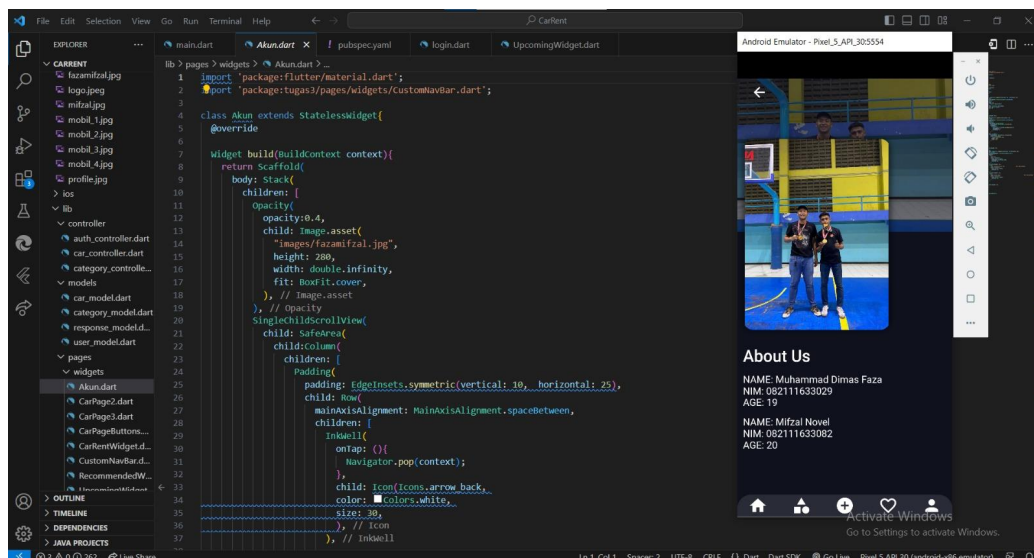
File Edit Selection View Go Run Terminal Help ← → CarRent

EXPLORER ...
CARRENT
fazamifzal.jpg
logo.jpeg
mifzal.jpg
mobil_1.jpg
mobil_2.jpg
mobil_3.jpg
mobil_4.jpg
profile.jpg
> ios
lib
controller
auth_controller.dart
car_controller.dart
category_controlle...
models
car_model.dart
category_model.dart
response_model.d...
user_model.dart
pages
widgets
Akun.dart
CarPage2.dart
CarPage3.dart
CarPageButtons...
CarRentWidget.d...
CustomNavBar.d...
RecommendedW...
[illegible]
> OUTLINE
> TIMELINE
> DEPENDENCIES
> JAVA PROJECTS

main.dart Akun.dart × pubspec.yaml login.dart UpcomingWidget.dart

lib > pages > widgets > Akun.dart > ...

```
1  import 'package:flutter/material.dart';
2  import 'package:tugas3/pages/widgets/CustomNavBar.dart';
3
4  class Akun extends StatelessWidget{
5    @override
6
7    Widget build(BuildContext context){
8      return Scaffold(
9        body: Stack(
10         children: [
11           Opacity(
12             opacity:0.4,
13             child: Image.asset(
14               "images/fazamifzal.jpg",
15               height: 280,
16               width: double.infinity,
17               fit: BoxFit.cover,
18             ), // Image.asset
19           ), // Opacity
20           SingleChildScrollView(
21             child: SafeArea(
22               child:Column(
23                 children: [
24                   Padding(
25                     padding: EdgeInsets.symmetric(vertical: 10,  horizontal: 25),
26                     child: Row(
27                       mainAxisAlignment: MainAxisAlignment.spaceBetween,
28                       children: [
29                         InkWell(
30                           onTap: (){
31                             Navigator.pop(context);
32                           },
33                           child: Icon(Icons.arrow_back,
34                           color: Colors.white,
35                           size: 30,
36                           ), // Icon
37                         ), // InkWell
```

Android Emulator - Pixel_5_API_30:5554

About Us

NAME: Muhammad Dimas Faza
NIM: 082111633029
AGE: 19

NAME: Mifzal Novel
NIM: 082111633082
AGE: 20

Activate Windows
Go to Settings to activate Windows.

Ln 1, Col 1 Spaces: 2 UTF-8 CRLF {} Dart Dart SDK Go Live Pixel 5 API 30 (android-x86 emulator)